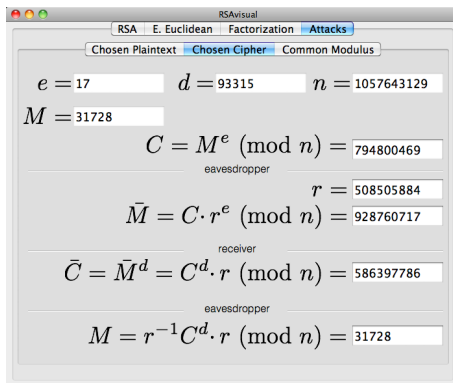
RSAvisual

RSA | E. Euclidean | Factorization | Attacks

Chosen Plaintext | Chosen Cipher | Common Modulus

$e =$ 17 $d =$ 93315 $n =$ 1057643129

$M =$ 31728

$C = M^e \pmod{n} =$ 794800469

eavesdropper

$r =$ 508505884

$\bar{M} = C \cdot r^e \pmod{n} =$ 928760717

receiver

$\bar{C} = \bar{M}^d = C^d \cdot r \pmod{n} =$ 586397786

eavesdropper

$M = r^{-1} C^d \cdot r \pmod{n} =$ 31728